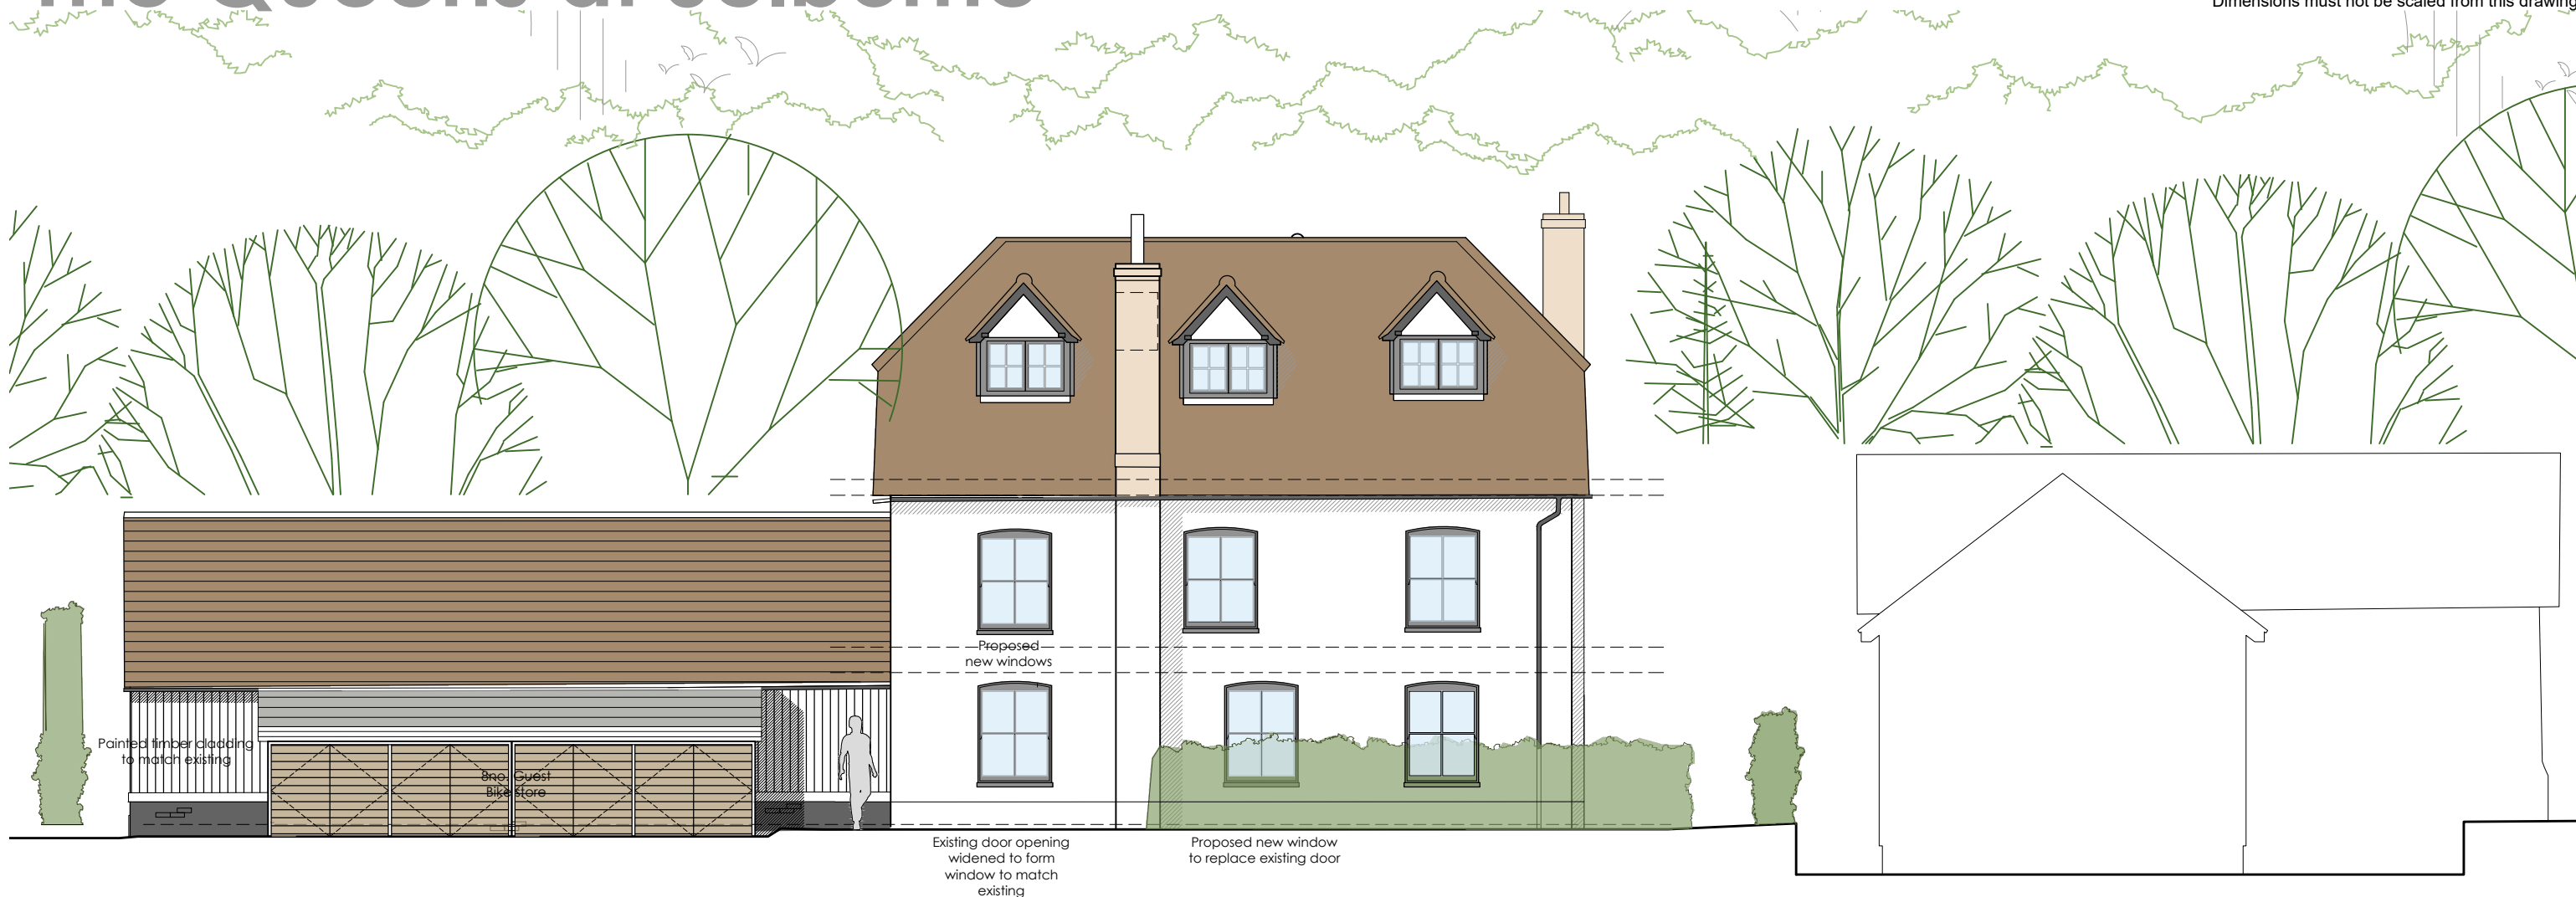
Dimensions must not be scaled from this drawing

Proposed new windows

Painted timber cladding to match existing

8no. Guest Bike store

Existing door opening widened to form window to match existing

Proposed new window to replace existing door